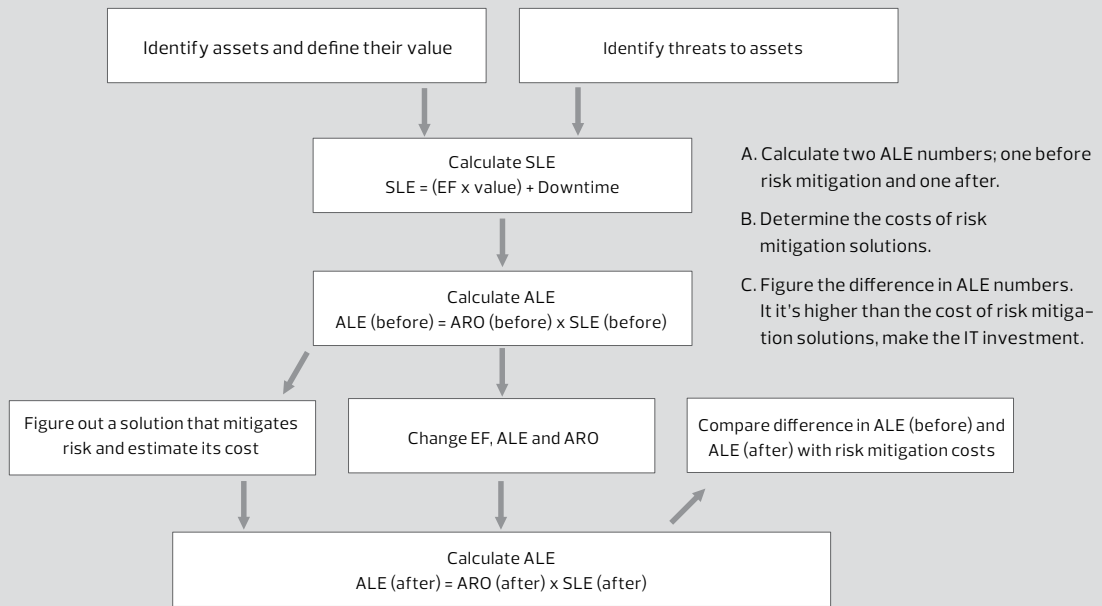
Identify assets and define their value

Identify threats to assets

Calculate SLE
SLE = (EF x value) + Downtime

A. Calculate two ALE numbers; one before risk mitigation and one after.

B. Determine the costs of risk mitigation solutions.

C. Figure the difference in ALE numbers. It it's higher than the cost of risk mitigation solutions, make the IT investment.

Calculate ALE
ALE (before) = ARO (before) x SLE (before)

Figure out a solution that mitigates risk and estimate its cost

Change EF, ALE and ARO

Compare difference in ALE (before) and ALE (after) with risk mitigation costs

Calculate ALE
ALE (after) = ARO (after) x SLE (after)